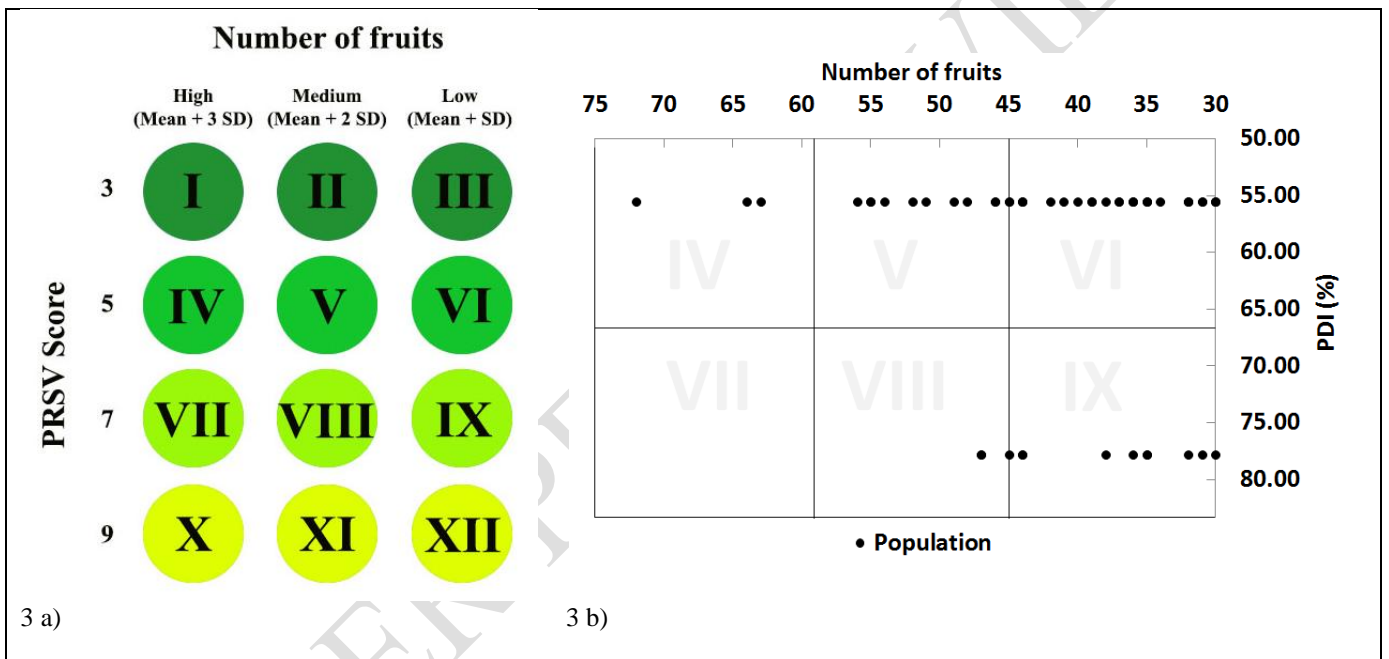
Number of fruits

High (Mean + 3 SD)
Medium (Mean + 2 SD)
Low (Mean + SD)

PRSV Score

3
I
II
III

5
IV
V
VI

7
VII
VIII
IX

9
X
XI
XII

3 a)

Number of fruits

75 70 65 60 55 50 45 40 35 30

50.00
55.00
60.00
65.00
70.00
75.00
80.00

PDI (%)

IV
V
VI
VII
VIII
IX

• Population

3 b)